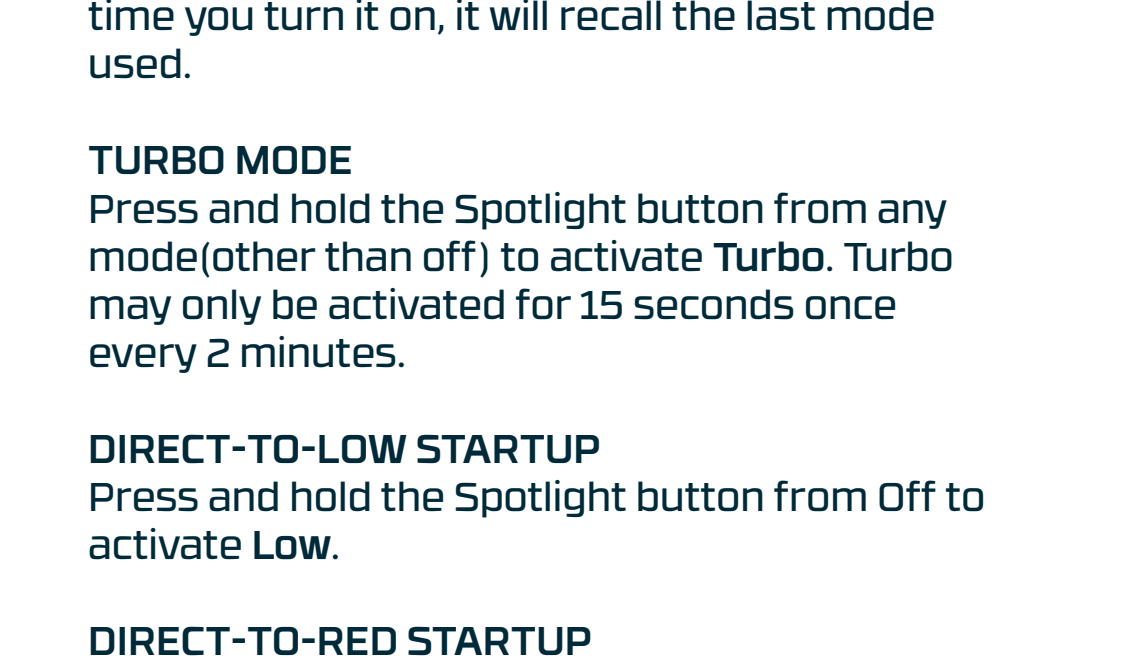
time you turn it on, it will recall the last mode used.

TURBO MODE
Press and hold the Spotlight button from any mode(other than off) to activate **Turbo**. Turbo may only be activated for 15 seconds once every 2 minutes.

DIRECT-TO-LOW STARTUP
Press and hold the Spotlight button from Off to activate **Low**.

DIRECT-TO-RED STARTUP